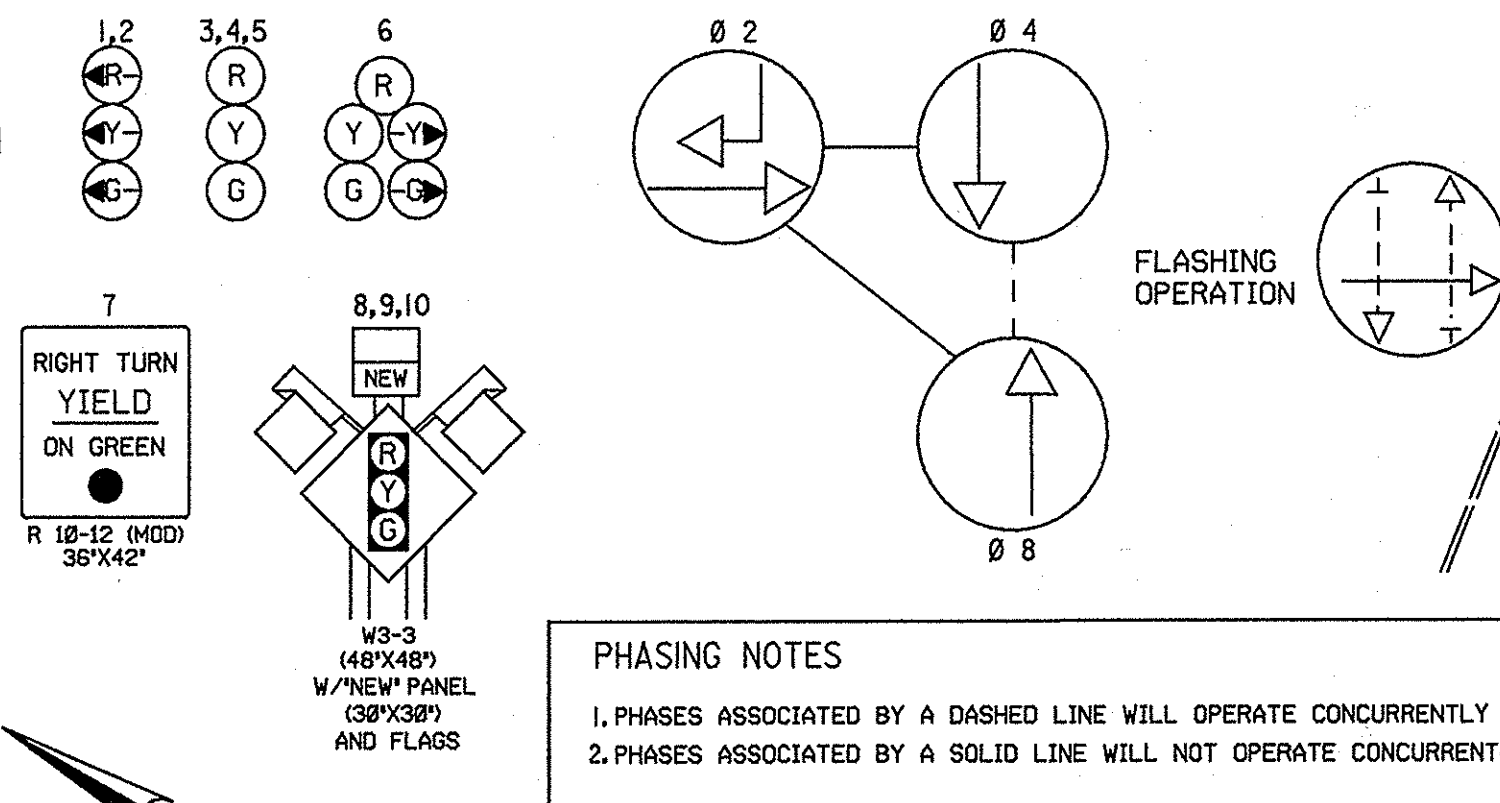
1,2

R

Y

G

3,4,5

R

Y

G

6

R

Y

Y

G

G

7

RIGHT TURN

YIELD

ON GREEN

R 10-12 (MOD)
36"X42"

8,9,10

NEW

R

Y

G

W3-3
(48"X48")
W/"NEW" PANEL
(30"X30")
AND FLAGS

Ø 2

Ø 4

Ø 8

FLASHING OPERATION

PHASING NOTES

1. PHASES ASSOCIATED BY A DASHED LINE WILL OPERATE CONCURRENTLY

2. PHASES ASSOCIATED BY A SOLID LINE WILL NOT OPERATE CONCURRENT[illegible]